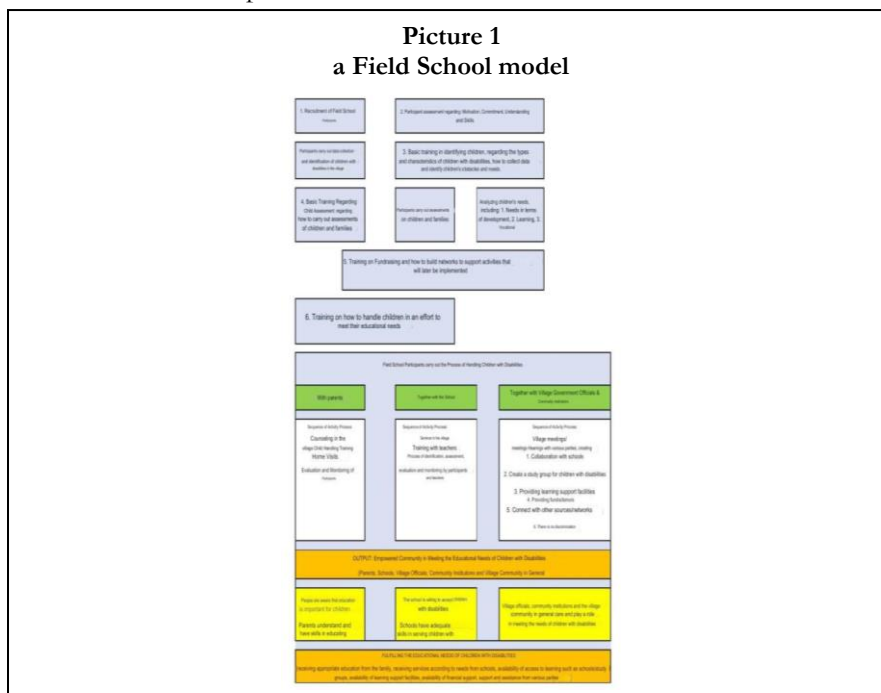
Picture 1
a Field School model

1. Recruitment of Field School Participants

2. Participant assessment regarding: Motivation, Commitment, Understanding and Skills

Participants carry out data collection and identification of children with disabilities in the village

3. Basic training in identifying children, regarding the types and characteristics of children with disabilities, how to collect data and identify children's strengths and needs.

4. Basic Training Regarding Child Assessment regarding how to carry out assessments of children and families

Participants carry out assessments on children and families

Analyzing children's needs, including: 1. Needs in terms of development, 2. Learning, 3. Vocational

5. Training on Fundraising and how to build networks to support activities that will later be implemented

6. Training on how to handle children in an effort to meet their educational needs

Field School Participants carry out the Process of Handling Children with Disabilities

With parents

Together with the School

Together with Village Government Officials & Community Institutions

Sequence of Activity Process
Counseling in the village Child Handling Training
Home Visits
Evaluation and Monitoring of Participants

Sequence of Activity Process
Seminar in the village
Training with teachers
Process of identification, assessment
evaluation and monitoring by participants and teachers

Sequence of Activity Process
Village meetings/
meetings/hearings with various parties, creating
1. Collaboration with schools
2. Create a study group for children with disabilities
3. Providing learning support facilities
4. Providing funds/donors
5. Connect with other sources/networks
6. There is no discrimination

OUTPUT: Empowered Community in Meeting the Educational Needs of Children with Disabilities
(Parents, Schools, Village Officials, Community Institutions and Village Community in General

People are aware that education is important for children
Parents understand and have skills in educating

The school is willing to accept children with disabilities
Schools have adequate skills in serving children with

Village officials, community institutions and the village community in general care and play a role in meeting the needs of children with disabilities

FULFILLING THE EDUCATIONAL NEEDS OF CHILDREN WITH DISABILITIES
receiving appropriate education from the family, receiving services according to needs from schools, availability of access to learning such as schools/study groups, availability of learning support facilities, availability of financial support, support and assistance from various parties